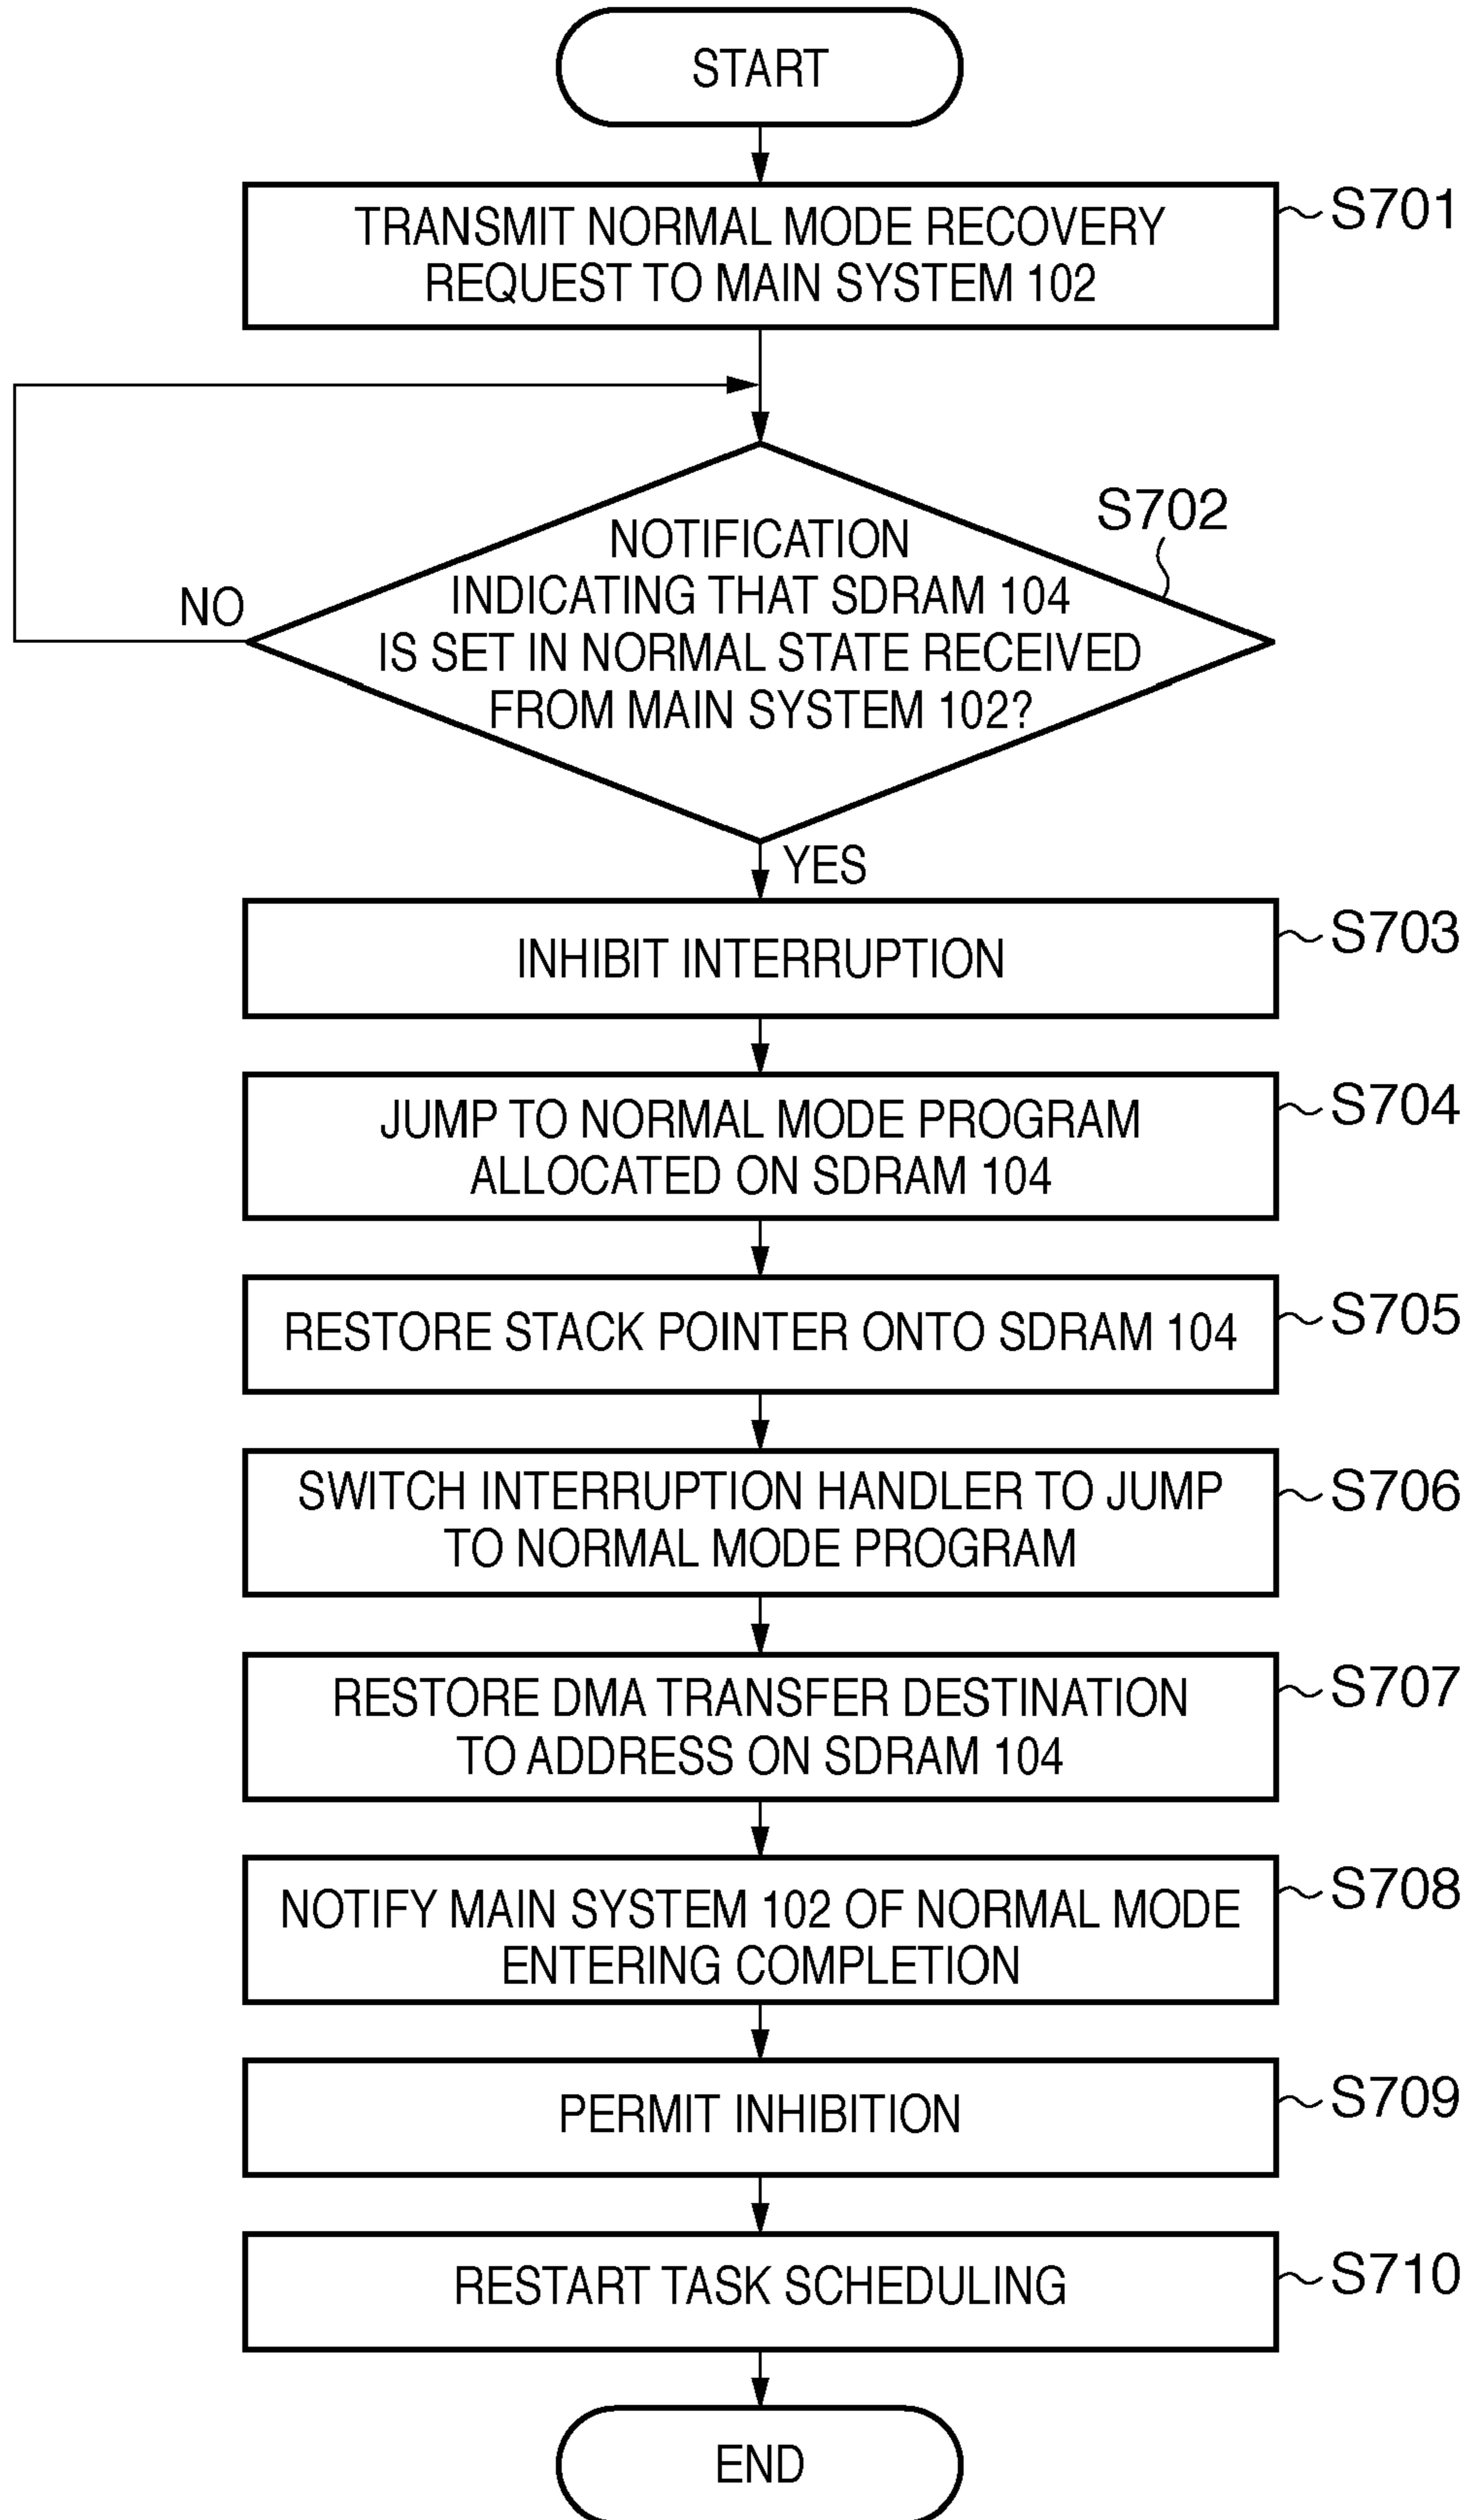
START

TRANSMIT NORMAL MODE RECOVERY REQUEST TO MAIN SYSTEM 102

S701

S702

NOTIFICATION INDICATING THAT SDRAM 104 IS SET IN NORMAL STATE RECEIVED FROM MAIN SYSTEM 102?

NO

YES

INHIBIT INTERRUPTION

S703

JUMP TO NORMAL MODE PROGRAM ALLOCATED ON SDRAM 104

S704

RESTORE STACK POINTER ONTO SDRAM 104

S705

SWITCH INTERRUPTION HANDLER TO JUMP TO NORMAL MODE PROGRAM

S706

RESTORE DMA TRANSFER DESTINATION TO ADDRESS ON SDRAM 104

S707

NOTIFY MAIN SYSTEM 102 OF NORMAL MODE ENTERING COMPLETION

S708

PERMIT INHIBITION

S709

RESTART TASK SCHEDULING

S710

END